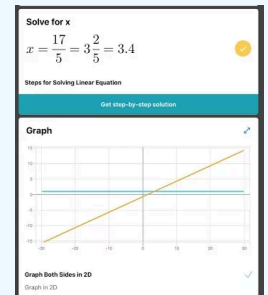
Solve for x

$x = \frac{17}{5} = 3\frac{2}{5} = 3.4$

Steps for Solving Linear Equation

Get step-by-step solution

Graph

15
10
5
0
-5
-10
-15

-20 -15 -10 -5 0 5 10 15 20

Graph Both Sides in 2D

Graph in 2D